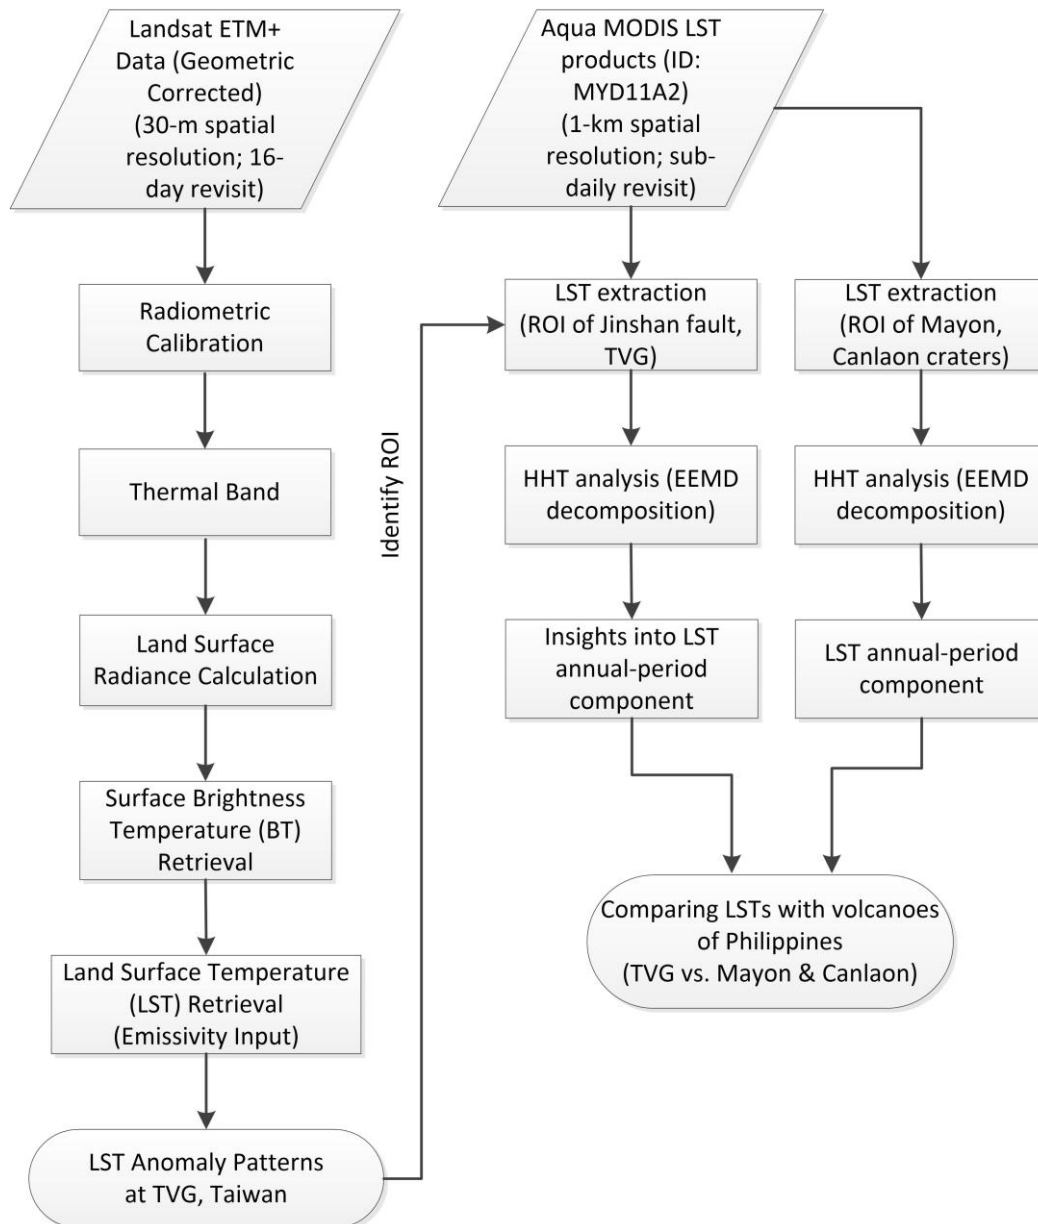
Landsat ETM+ Data (Geometric Corrected) (30-m spatial resolution; 16-day revisit)

Radiometric Calibration

Thermal Band

Land Surface Radiance Calculation

Surface Brightness Temperature (BT) Retrieval

Land Surface Temperature (LST) Retrieval (Emissivity Input)

LST Anomaly Patterns at TVG, Taiwan

Identify ROI

Aqua MODIS LST products (ID: MYD11A2) (1-km spatial resolution; sub-daily revisit)

LST extraction (ROI of Jinshan fault, TVG)

HHT analysis (EEMD decomposition)

Insights into LST annual-period component

LST extraction (ROI of Mayon, Canlaon craters)

HHT analysis (EEMD decomposition)

LST annual-period component

Comparing LSTs with volcanoes of Philippines (TVG vs. Mayon & Canlaon)